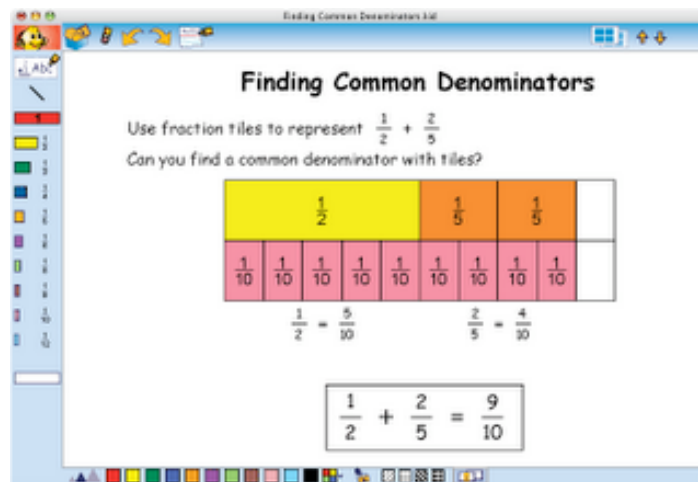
Finding Common Denominators.kid

ABC

1

Finding Common Denominators

Use fraction tiles to represent $\frac{1}{2} + \frac{2}{5}$

Can you find a common denominator with tiles?

| $\frac{1}{2}$ | | | | | $\frac{1}{5}$ | | $\frac{1}{5}$ | | |
|---|---|---|---|---|---|---|---|---|---|
| $\frac{1}{10}$ | $\frac{1}{10}$ | $\frac{1}{10}$ | $\frac{1}{10}$ | $\frac{1}{10}$ | $\frac{1}{10}$ | $\frac{1}{10}$ | $\frac{1}{10}$ | $\frac{1}{10}$ | |

$\frac{1}{2} = \frac{5}{10}$

$\frac{2}{5} = \frac{4}{10}$

$\frac{1}{2} + \frac{2}{5} = \frac{9}{10}$